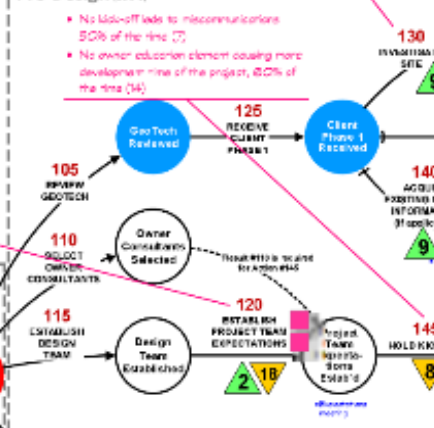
• No kick-off leads to miscommunications 50% of the time (7)
• No owner education element causing more development time of the project, 50% of the time (14)

130
INVESTIGATE SITE

125
RECEIVE CLIENT PHASE 1

GeoTech Received

Client Phase 1 Received

105
REVIEW GEOTECH

140
ACQUIRE EXISTING INFORMATION (if applicable)

9

110
SELECT OWNER CONSULTANTS

Owner Consultants Selected

Result #110 is required for Action #145

120
ESTABLISH PROJECT TEAM EXPECTATIONS

115
ESTABLISH DESIGN TEAM

Design Team Established

2

18

Project Team Expectations Estab'd

145
HOLD KICK

8

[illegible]